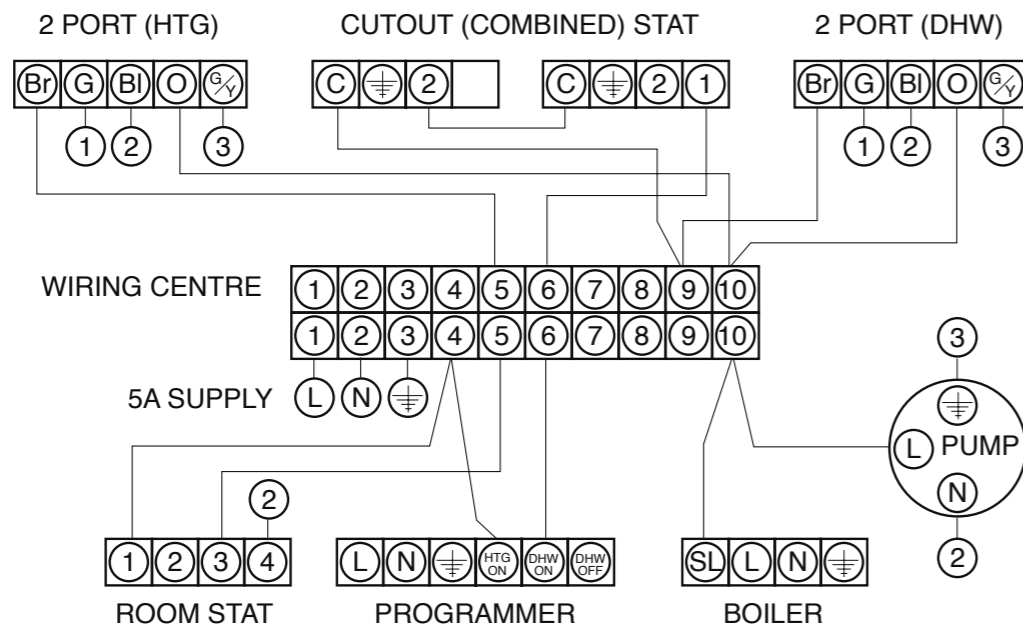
2 PORT (HTG)

Br G Bl O G/Y

1 2 3

CUTOUT (COMBINED) STAT

C ⏚ 2

C ⏚ 2 1

2 PORT (DHW)

Br G Bl O G/Y

1 2 3

WIRING CENTRE

| 1 | 2 | 3 | 4 | 5 | 6 | 7 | 8 | 9 | 10 |
|---|---|---|---|---|---|---|---|---|---|
| 1 | 2 | 3 | 4 | 5 | 6 | 7 | 8 | 9 | 10 |

5A SUPPLY L N ⏚

3

⏚

L PUMP

N

2

2

1 2 3 4

ROOM STAT

L N ⏚ HTG ON DHW ON DHW OFF

PROGRAMMER

SL L N ⏚

BOILER